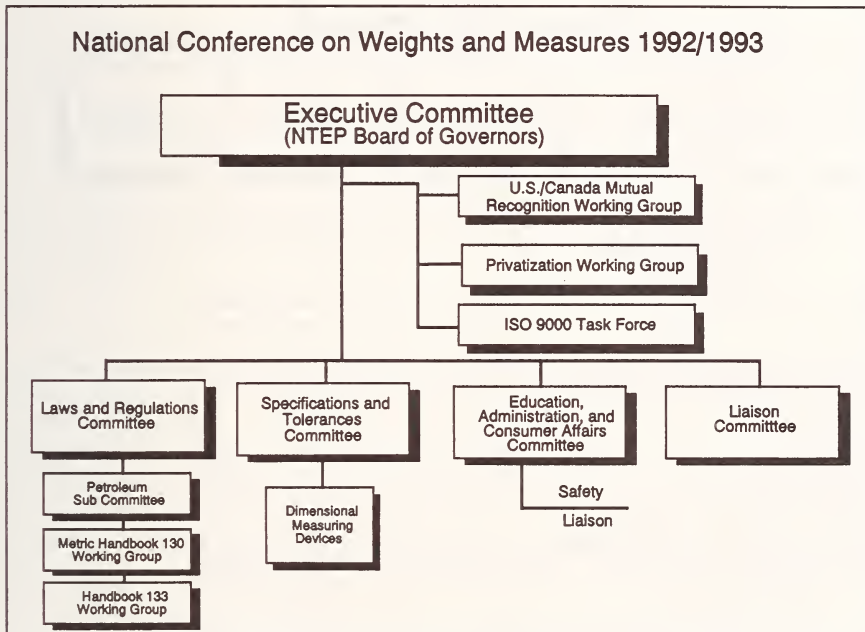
National Conference on Weights and Measures 1992/1993

Executive Committee
(NTEP Board of Governors)

U.S./Canada Mutual Recognition Working Group

Privatization Working Group

ISO 9000 Task Force

Laws and Regulations Committee

Petroleum Sub Committee

Metric Handbook 130 Working Group

Handbook 133 Working Group

Specifications and Tolerances Committee

Dimensional Measuring Devices

Education, Administration, and Consumer Affairs Committee

Safety

Liaison

Liaison Committtee